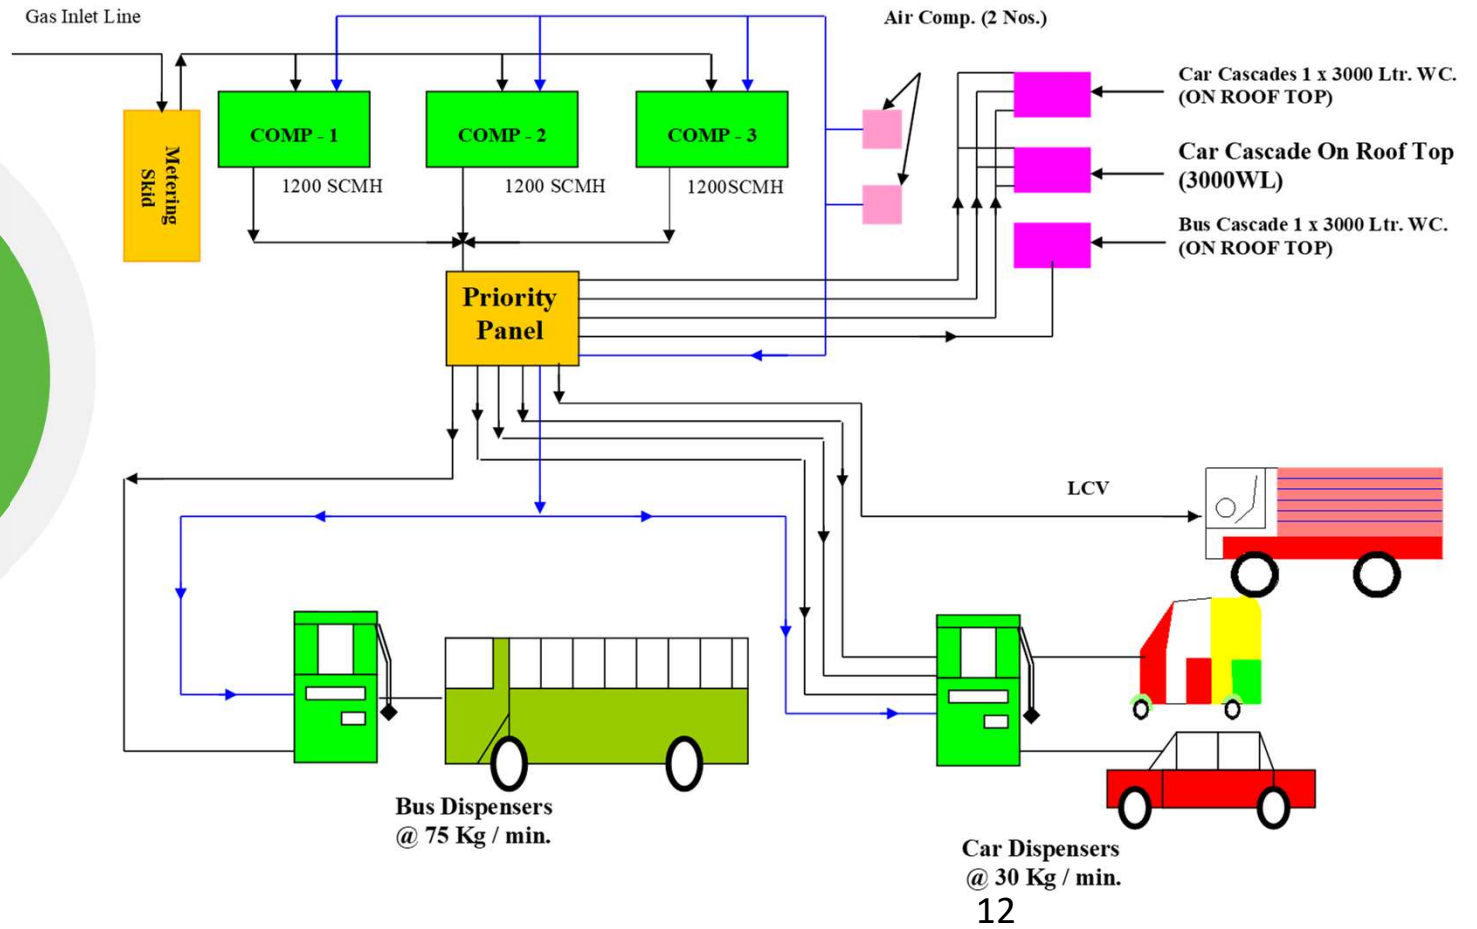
Gas Inlet Line

Air Comp. (2 Nos.)

Metering Skid

COMP - 1

COMP - 2

COMP - 3

1200 SCMH

1200 SCMH

1200SCMH

Car Cascades 1 x 3000 Ltr. WC. (ON ROOF TOP)

Car Cascade On Roof Top (3000WL)

Bus Cascade 1 x 3000 Ltr. WC. (ON ROOF TOP)

Priority Panel

LCV

Bus Dispensers @ 75 Kg / min.

Car Dispensers @ 30 Kg / min.

12